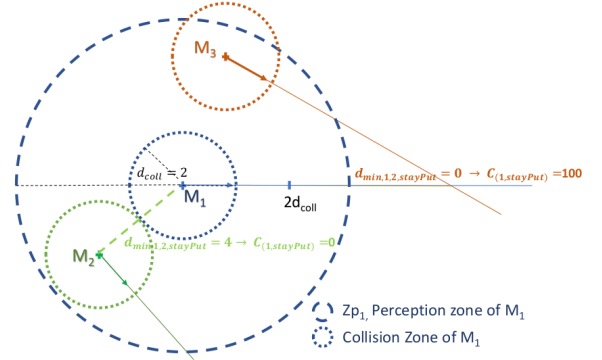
$M_3$

$d_{coll} = 2$

$M_1$

$2d_{coll}$

$d_{min,1,2,stayPut} = 0 \rightarrow C_{(1,stayPut)} = 100$

$M_2$

$d_{min,1,2,stayPut} = 4 \rightarrow C_{(1,stayPut)} = 0$

$Zp_1$, Perception zone of $M_1$

Collision Zone of $M_1$